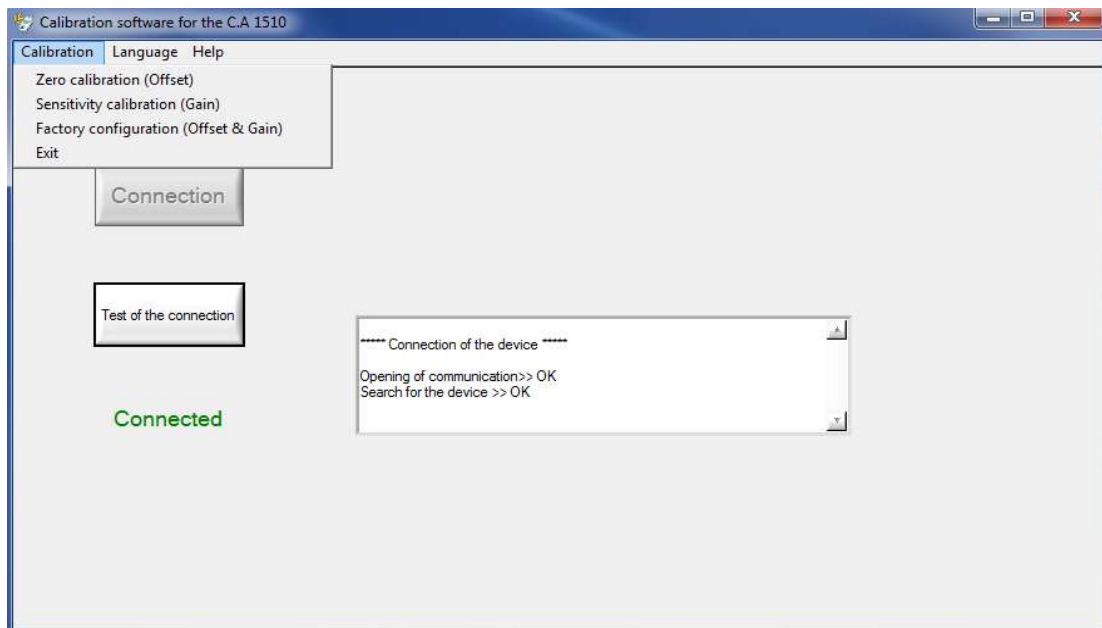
Calibration software for the C.A 1510

Calibration Language Help

Zero calibration (Offset)
Sensitivity calibration (Gain)
Factory configuration (Offset & Gain)
Exit

Connection

Test of the connection

Connected

****** Connection of the device ******

Opening of communication>> OK
Search for the device >> OK